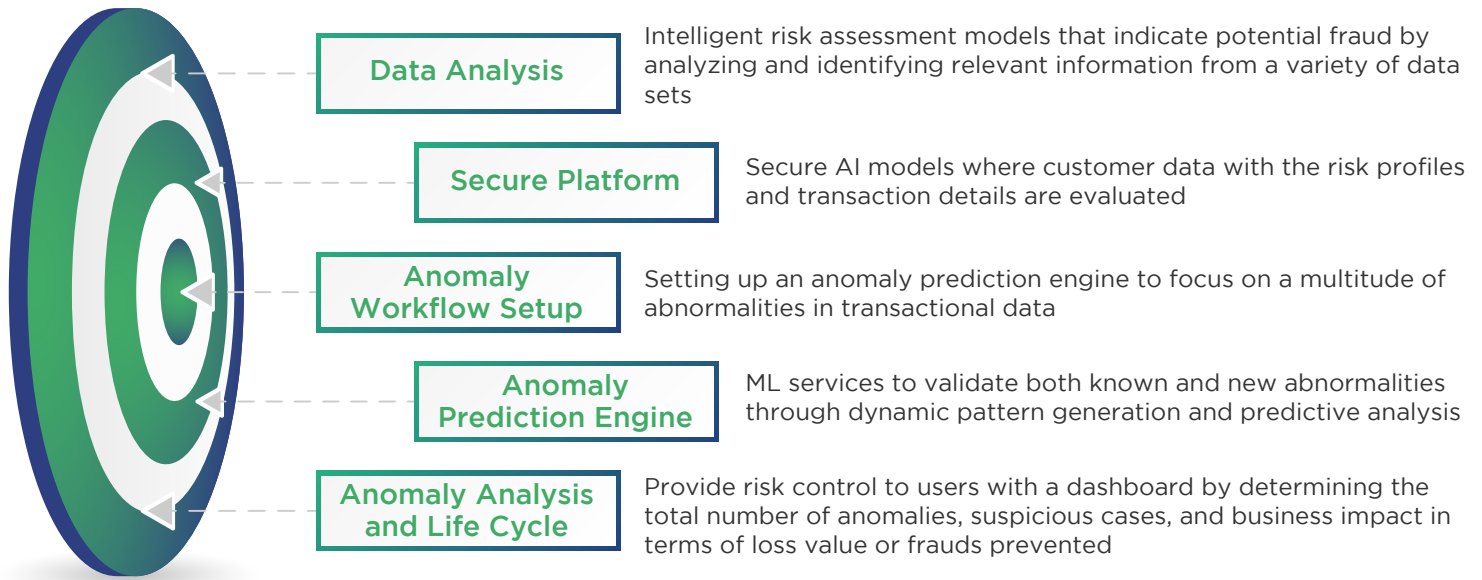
Data Analysis

Intelligent risk assessment models that indicate potential fraud by analyzing and identifying relevant information from a variety of data sets

Secure Platform

Secure AI models where customer data with the risk profiles and transaction details are evaluated

Anomaly Workflow Setup

Setting up an anomaly prediction engine to focus on a multitude of abnormalities in transactional data

Anomaly Prediction Engine

ML services to validate both known and new abnormalities through dynamic pattern generation and predictive analysis

Anomaly Analysis and Life Cycle

Provide risk control to users with a dashboard by determining the total number of anomalies, suspicious cases, and business impact in terms of loss value or frauds prevented